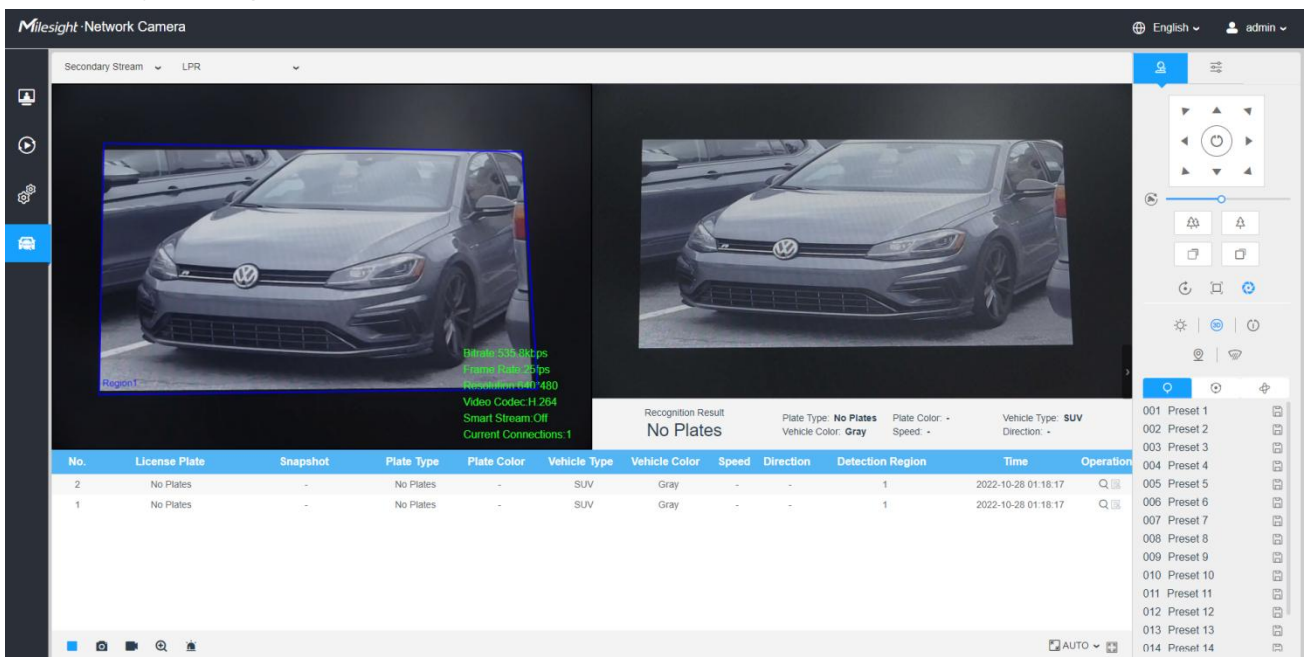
Milesight·Network Camera

English admin

Secondary Stream LPR

Region1

Bitrate:535.8kbps
Frame Rate:25fps
Resolution:640*480
Video Codec:H.264
Smart Stream:Off
Current Connections:1

Recognition Result
No Plates

Plate Type: No Plates Plate Color: -
Vehicle Color: Gray Speed: -
Vehicle Type: SUV
Direction: -

| No. | License Plate | Snapshot | Plate Type | Plate Color | Vehicle Type | Vehicle Color | Speed | Direction | Detection Region | Time | Operation |
|---|---|---|---|---|---|---|---|---|---|---|---|
| 2 | No Plates | - | No Plates | - | SUV | Gray | - | - | 1 | 2022-10-28 01:18:17 | |
| 1 | No Plates | - | No Plates | - | SUV | Gray | - | - | 1 | 2022-10-28 01:18:17 | |

AUTO

001 Preset 1
002 Preset 2
003 Preset 3
004 Preset 4
005 Preset 5
006 Preset 6
007 Preset 7
008 Preset 8
009 Preset 9
010 Preset 10
011 Preset 11
012 Preset 12
013 Preset 13
014 Preset 14